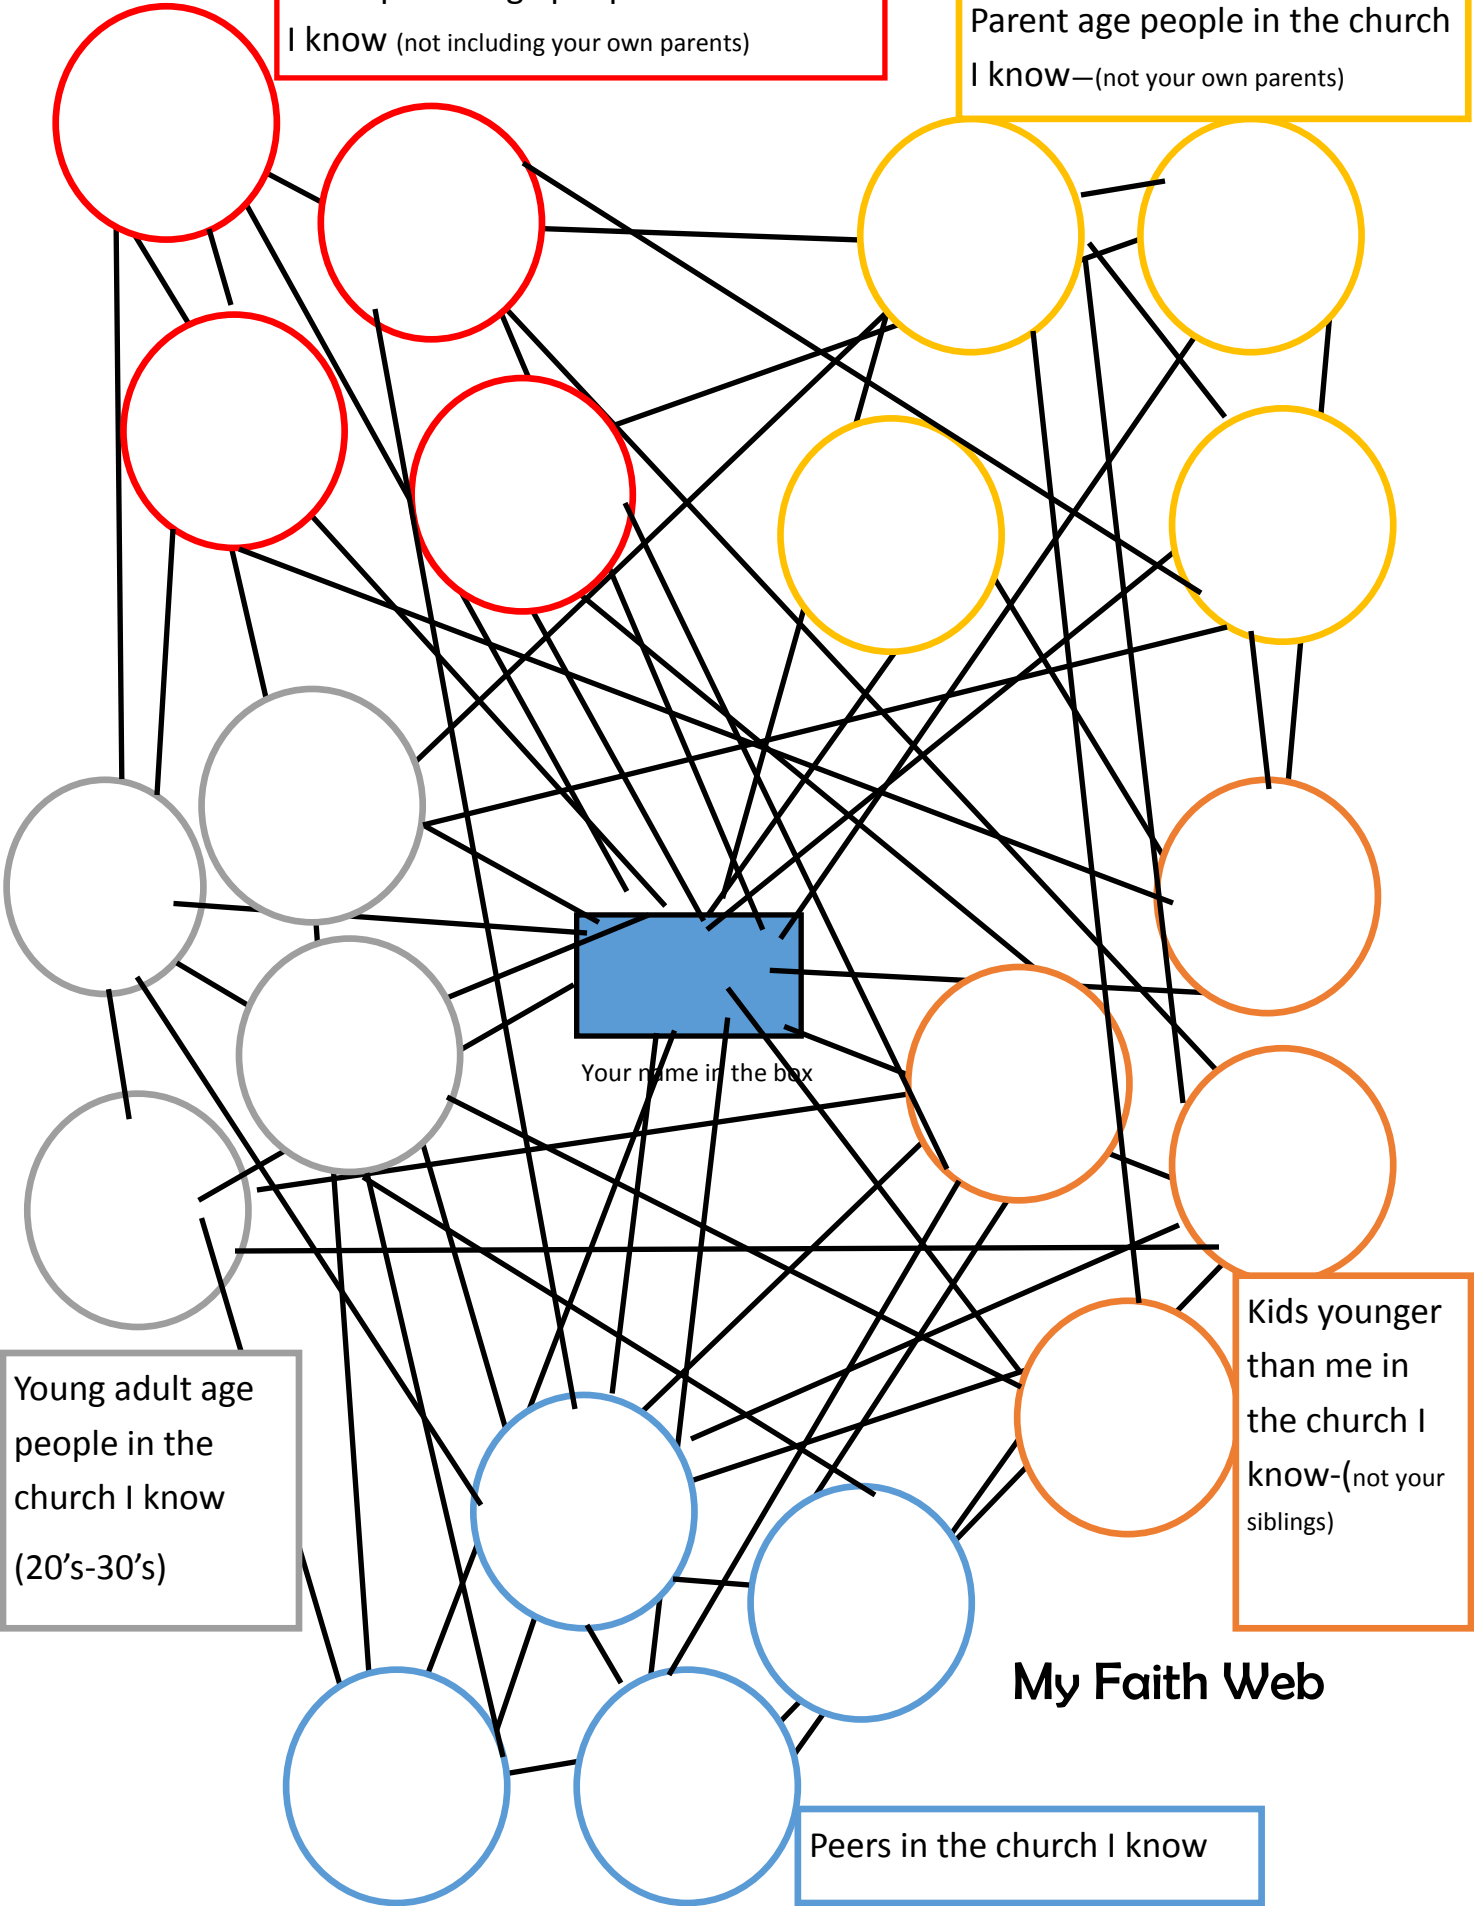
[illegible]
I know (not including your own parents)

Parent age people in the church I know—(not your own parents)

Your n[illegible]me i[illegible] the bo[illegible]

Kids younger than me in the church I know-(not your siblings)

Young adult age people in the church I know (20's-30's)

My Faith Web

Peers in the church I know